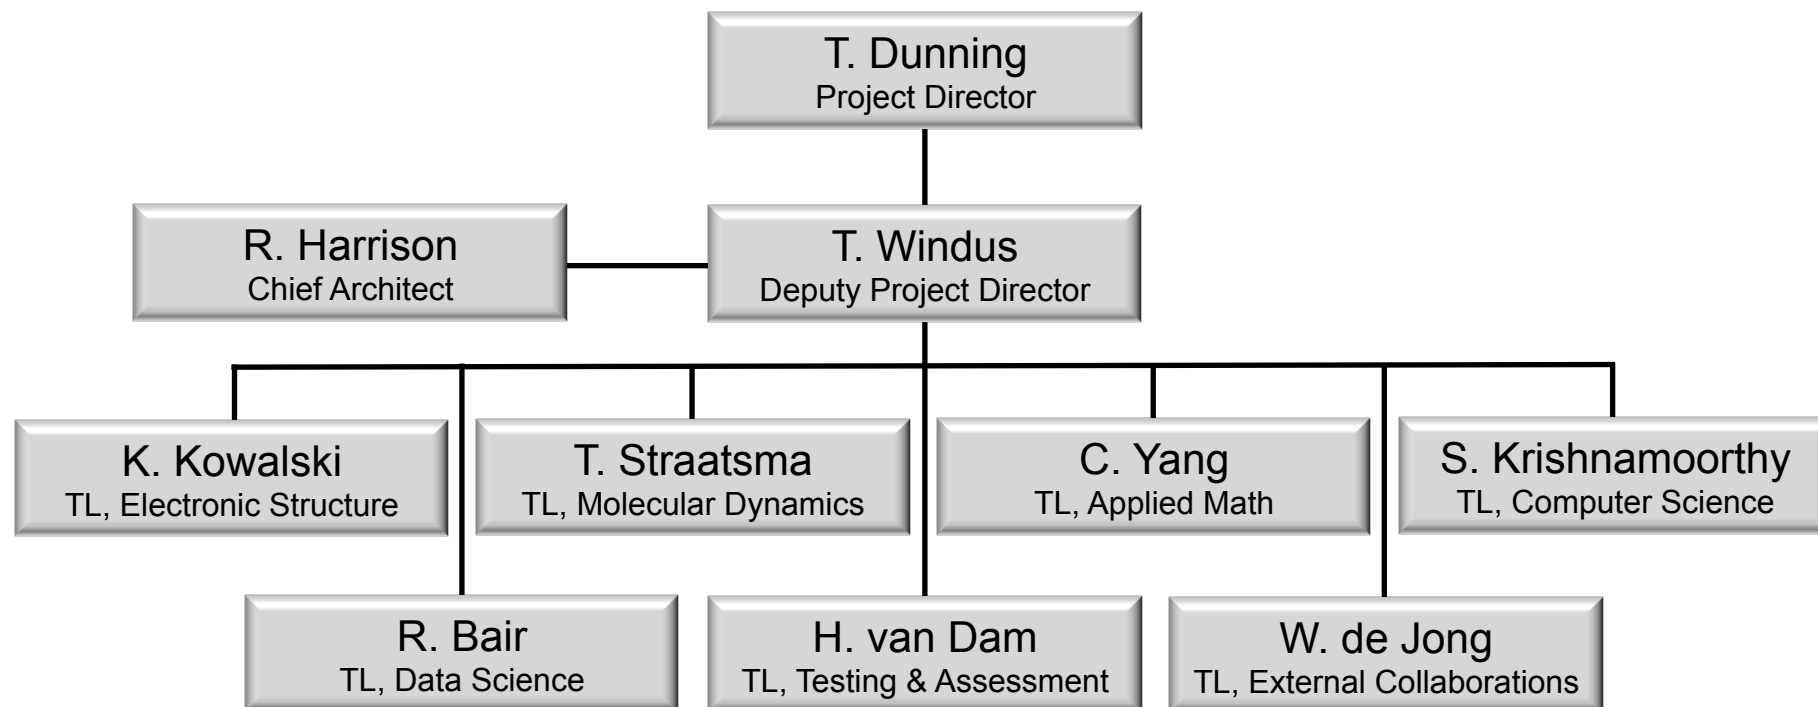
T. Dunning
Project Director

R. Harrison
Chief Architect

T. Windus
Deputy Project Director

K. Kowalski
TL, Electronic Structure

T. Straatsma
TL, Molecular Dynamics

C. Yang
TL, Applied Math

S. Krishnamoorthy
TL, Computer Science

R. Bair
TL, Data Science

H. van Dam
TL, Testing & Assessment

W. de Jong
TL, External Collaborations